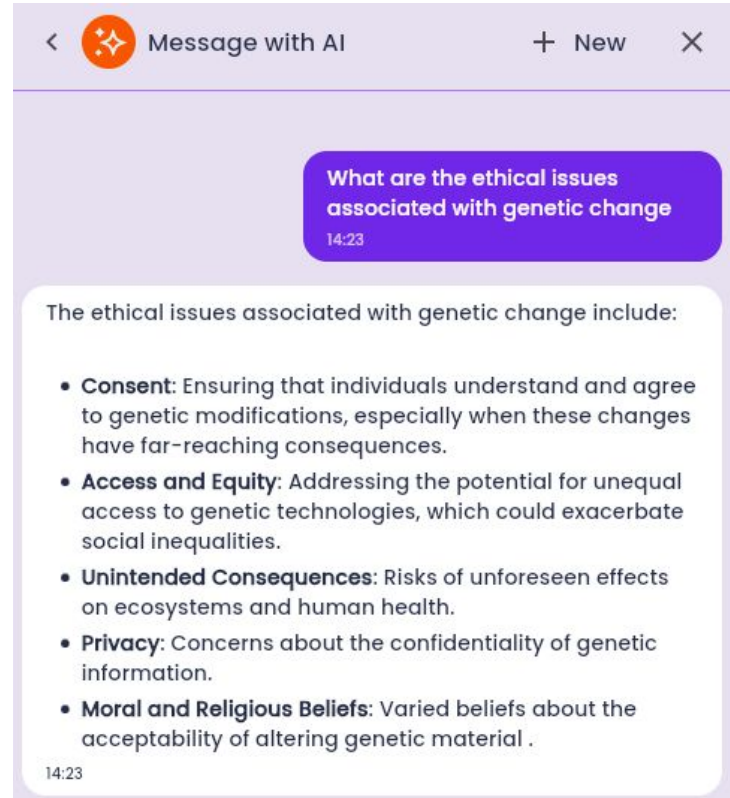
< Message with AI + New ×

What are the ethical issues associated with genetic change
14:23

The ethical issues associated with genetic change include:

- **Consent**: Ensuring that individuals understand and agree to genetic modifications, especially when these changes have far-reaching consequences.
- **Access and Equity**: Addressing the potential for unequal access to genetic technologies, which could exacerbate social inequalities.
- **Unintended Consequences**: Risks of unforeseen effects on ecosystems and human health.
- **Privacy**: Concerns about the confidentiality of genetic information.
- **Moral and Religious Beliefs**: Varied beliefs about the acceptability of altering genetic material .

14:23